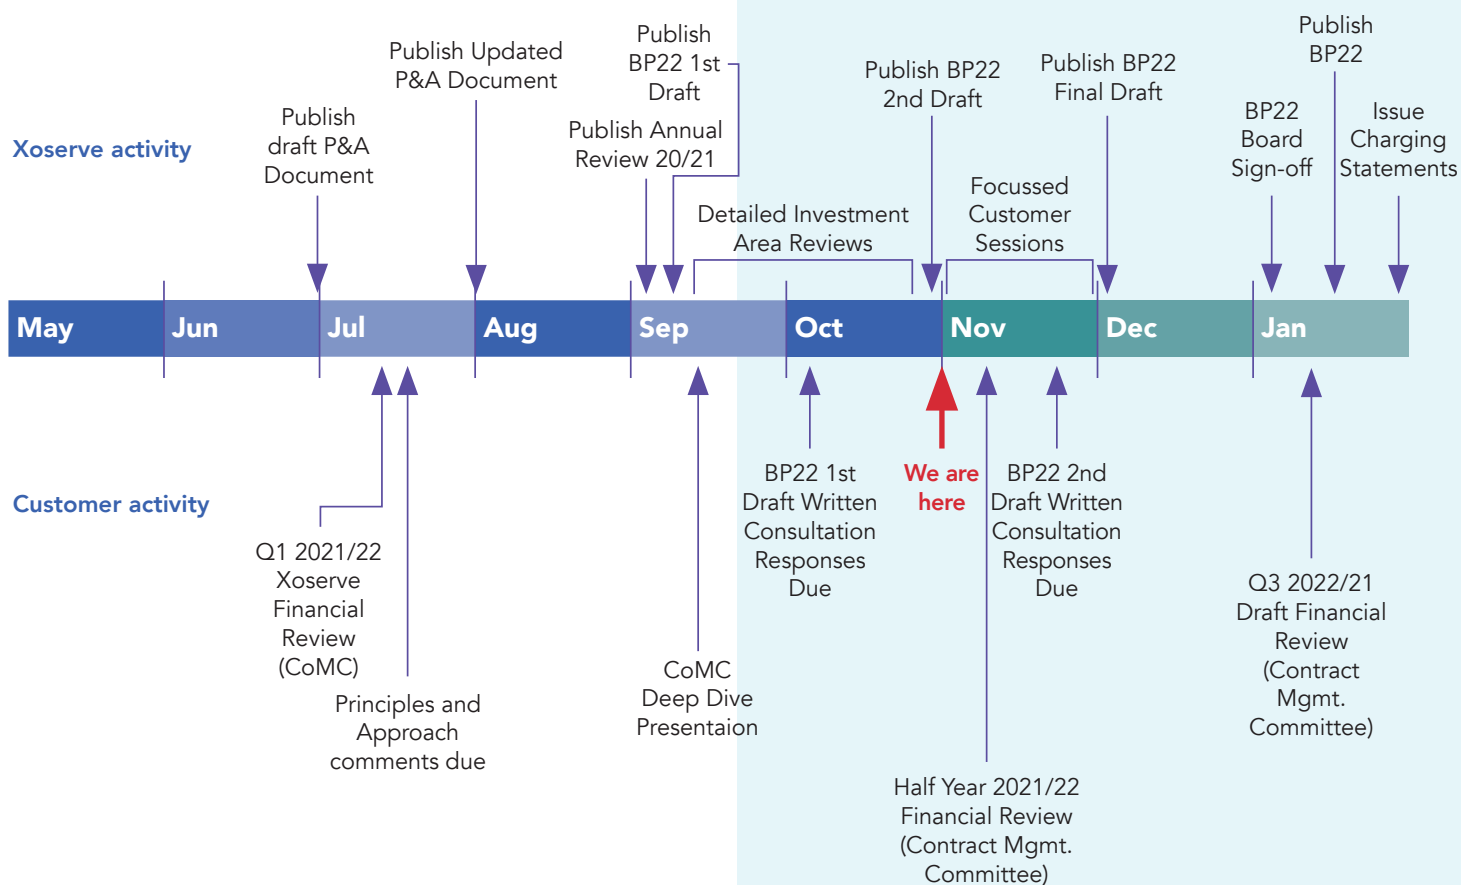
Xoserve activity

Publish draft P&A Document

Publish Updated P&A Document

Publish BP22 1st Draft

Publish Annual Review 20/21

Detailed Investment Area Reviews

Publish BP22 2nd Draft

Focussed Customer Sessions

Publish BP22 Final Draft

BP22 Board Sign-off

Publish BP22

Issue Charging Statements

May Jun Jul Aug Sep Oct Nov Dec Jan

Customer activity

Q1 2021/22 Xoserve Financial Review (CoMC)

Principles and Approach comments due

CoMC Deep Dive Presentaion

BP22 1st Draft Written Consultation Responses Due

We are here

BP22 2nd Draft Written Consultation Responses Due

Half Year 2021/22 Financial Review (Contract Mgmt. Committee)

Q3 2022/21 Draft Financial Review (Contract Mgmt. Committee)